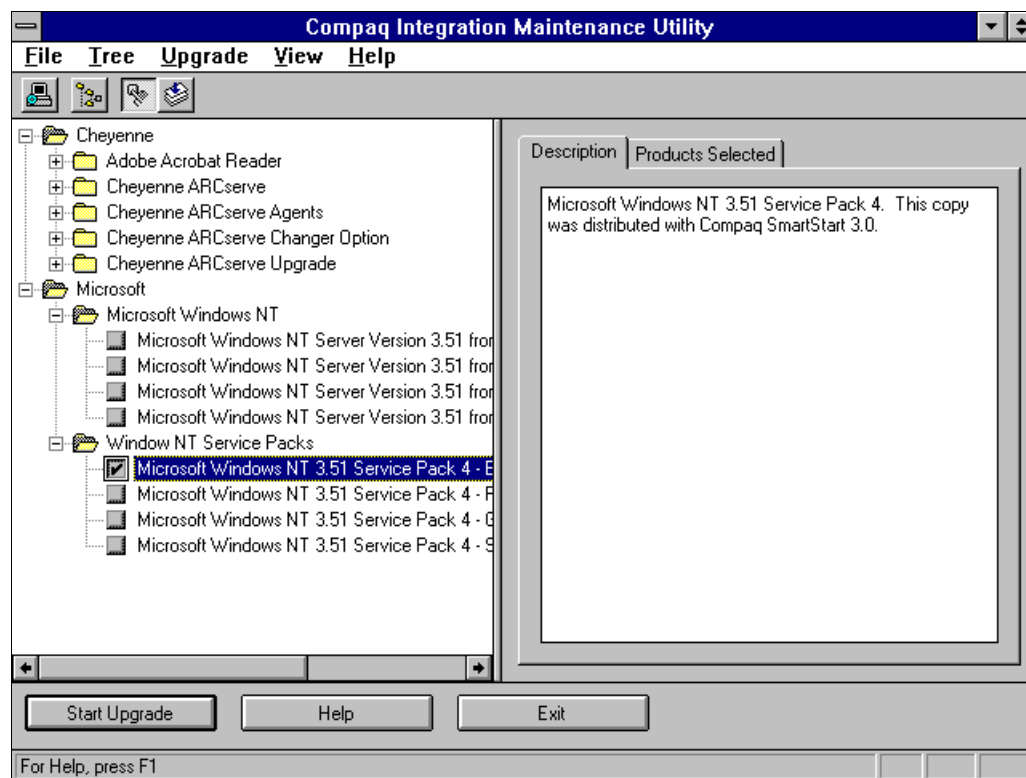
Compaq Integration Maintenance Utility

File Tree Upgrade View Help

Cheyenne
Adobe Acrobat Reader
Cheyenne ARCserve
Cheyenne ARCserve Agents
Cheyenne ARCserve Changer Option
Cheyenne ARCserve Upgrade
Microsoft
Microsoft Windows NT
Microsoft Windows NT Server Version 3.51 fro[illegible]
Microsoft Windows NT Server Version 3.51 fro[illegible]
Microsoft Windows NT Server Version 3.51 fro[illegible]
Microsoft Windows NT Server Version 3.51 fro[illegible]
Window NT Service Packs
Microsoft Windows NT 3.51 Service Pack 4 - E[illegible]
Microsoft Windows NT 3.51 Service Pack 4 - F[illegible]
Microsoft Windows NT 3.51 Service Pack 4 - G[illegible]
Microsoft Windows NT 3.51 Service Pack 4 - S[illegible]

Description | Products Selected

Microsoft Windows NT 3.51 Service Pack 4. This copy was distributed with Compaq SmartStart 3.0.

Start Upgrade | Help | Exit

For Help, press F1